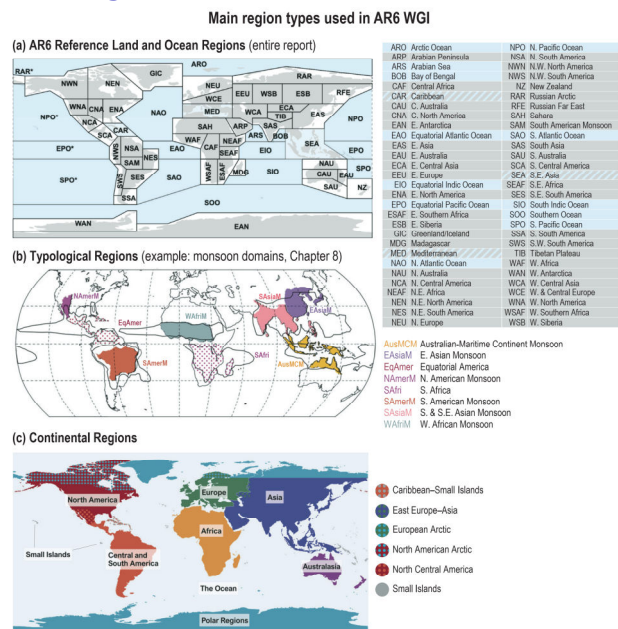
Main region types used in AR6 WGI

(a) AR6 Reference Land and Ocean Regions (entire report)

RAR*, GIC, RAR, NWN, NEN, NEU, WSB, ESB, RFE, WNA, CNA, ENA, WCE, EEU, ECA, NPO*, NCA, NAO, MED, WCA, TIB, EAS, NPO, CAR, SAH, ARP, SAS, EPO*, NWS, NSA, WAF, CAF, NEAF, ARS, BOB, SEA, SAM, NES, EAO, SEAF, EIO, EPO, SPO*, SWS, SES, WSAF, ESAF, MDG, SIO, NAU, CAU, EAU, SAO, SPO, SAU, NZ, SSA, SOO, WAN, EAN

| | | | |
|---|---|---|---|
| ARO | Arctic Ocean | NPO | N. Pacific Ocean |
| ARP | Arabian Peninsula | NSA | N. South America |
| ARS | Arabian Sea | NWN | N.W. North America |
| BOB | Bay of Bengal | NWS | N.W. South America |
| CAF | Central Africa | NZ | New Zealand |
| CAR | Caribbean | RAR | Russian Arctic |
| CAU | C. Australia | RFE | Russian Far East |
| CNA | C. North America | SAH | Sahara |
| EAN | E. Antarctica | SAM | South American Monsoon |
| EAO | Equatorial Atlantic Ocean | SAO | S. Atlantic Ocean |
| EAS | E. Asia | SAS | South Asia |
| EAU | E. Australia | SAU | S. Australia |
| ECA | E. Central Asia | SCA | S. Central America |
| EEU | E. Europe | SEA | S.E. Asia |
| EIO | Equatorial Indic Ocean | SEAF | S.E. Africa |
| ENA | E. North America | SES | S.E. South America |
| EPO | Equatorial Pacific Ocean | SIO | South Indic Ocean |
| ESAF | E. Southern Africa | SOO | Southern Ocean |
| ESB | E. Siberia | SPO | S. Pacific Ocean |
| GIC | Greenland/Iceland | SSA | S. South America |
| MDG | Madagascar | SWS | S.W. South America |
| MED | Mediterranean | TIB | Tibetan Plateau |
| NAO | N. Atlantic Ocean | WAF | W. Africa |
| NAU | N. Australia | WAN | W. Antarctica |
| NCA | N. Central America | WCA | W. Central Asia |
| NEAF | N.E. Africa | WCE | W. & Central Europe |
| NEN | N.E. North America | WNA | W. North America |
| NES | N.E. South America | WSAF | W. Southern Africa |
| NEU | N. Europe | WSB | W. Siberia |

(b) Typological Regions (example: monsoon domains, Chapter 8)

NAmerM, EqAmer, WAfriM, SAsiaM, EAsiaM, SAmerM, SAfri, AusMCM

AusMCM Australian-Maritime Continent Monsoon
EAsiaM E. Asian Monsoon
EqAmer Equatorial America
NAmerM N. American Monsoon
SAfri S. Africa
SAmerM S. American Monsoon
SAsiaM S. & S.E. Asian Monsoon
WAfriM W. African Monsoon

(c) Continental Regions

North America, Europe, Asia, Africa, Small Islands, Central and South America, The Ocean, Australasia, Polar Regions

Caribbean–Small Islands
East Europe–Asia
European Arctic
North American Arctic
North Central America
Small Islands